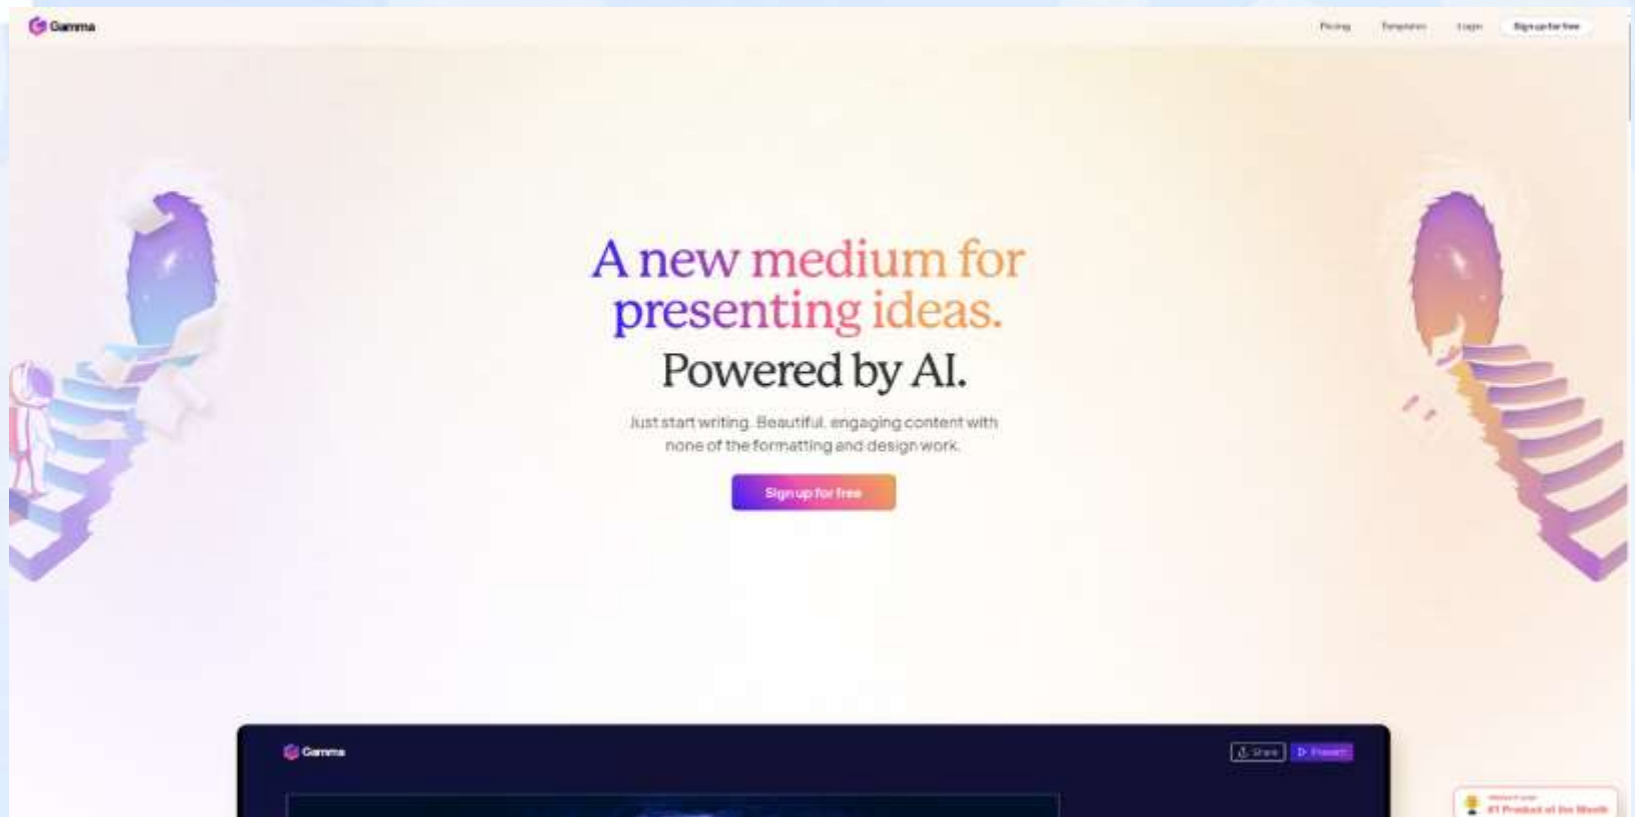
Gamma

Pricing Templates Login Sign up for free

A new medium for presenting ideas.
Powered by AI.

Just start writing. Beautiful, engaging content with none of the formatting and design work.

Sign up for free

Gamma

Share Present

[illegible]
#1 Product of the Month